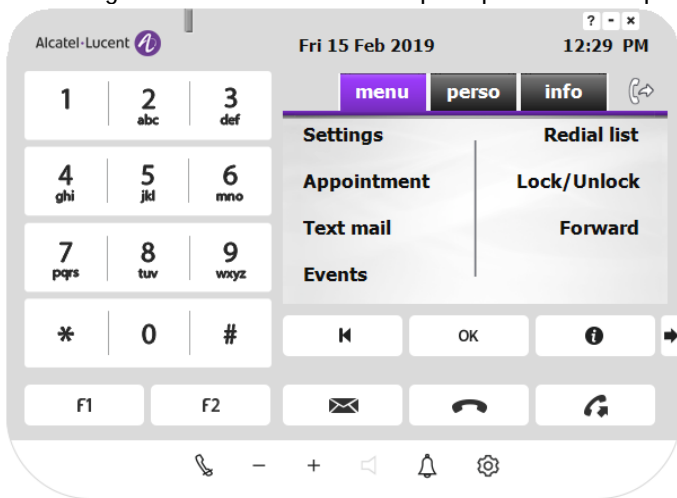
? - ×

Alcatel·Lucent

Fri 15 Feb 2019

12:29 PM

1

2 abc

3 def

4 ghi

5 jkl

6 mno

7 pqrs

8 tuv

9 wxyz

*

0

#

menu

perso

info

Settings

Appointment

Text mail

Events

Redial list

Lock/Unlock

Forward

OK

F1

F2

− +